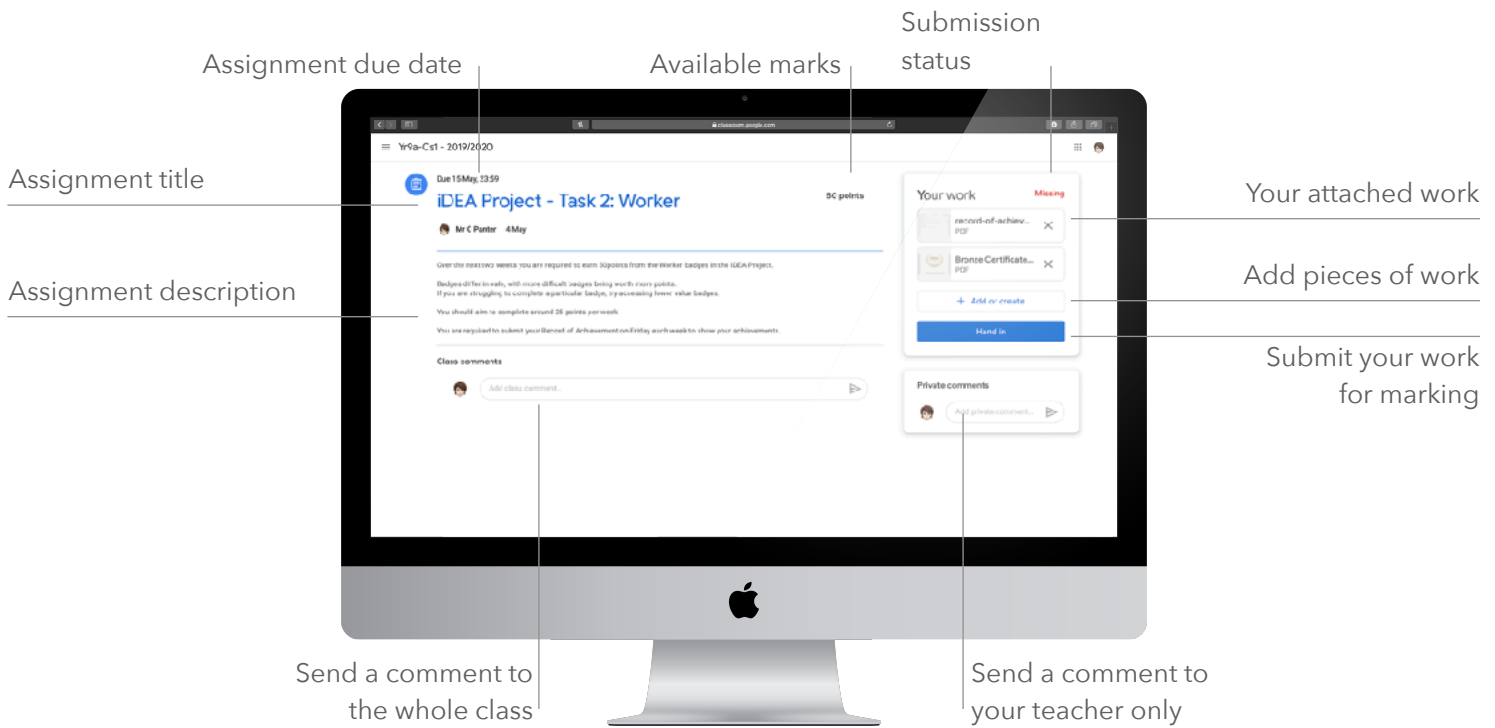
Assignment due date

Available marks

Submission status

Assignment title

Assignment description

Your attached work

Add pieces of work

Submit your work for marking

classroom.google.com

≡ Yr9a-Cs1 - 2019/2020

Due 15 May, 23:59

iDEA Project - Task 2: Worker

50 points

Mr C Panter 4 May

Over the next two weeks you are required to earn 30points from the Worker badges in the iDEA Project.

Badges differ in rank, with more difficult badges being worth more points.
If you are struggling to complete a particular badge, try accessing lower value badges.

You should aim to complete around 25 points per week

You are required to submit your Record of Achievement on Friday each week to show your achievements.

Class comments

Add class comment...

Your work

Missing

record-of-achiev...
PDF

Bronze Certificate...
PDF

+ Add or create

Hand in

Private comments

Add private comment...

Send a comment to the whole class

Send a comment to your teacher only